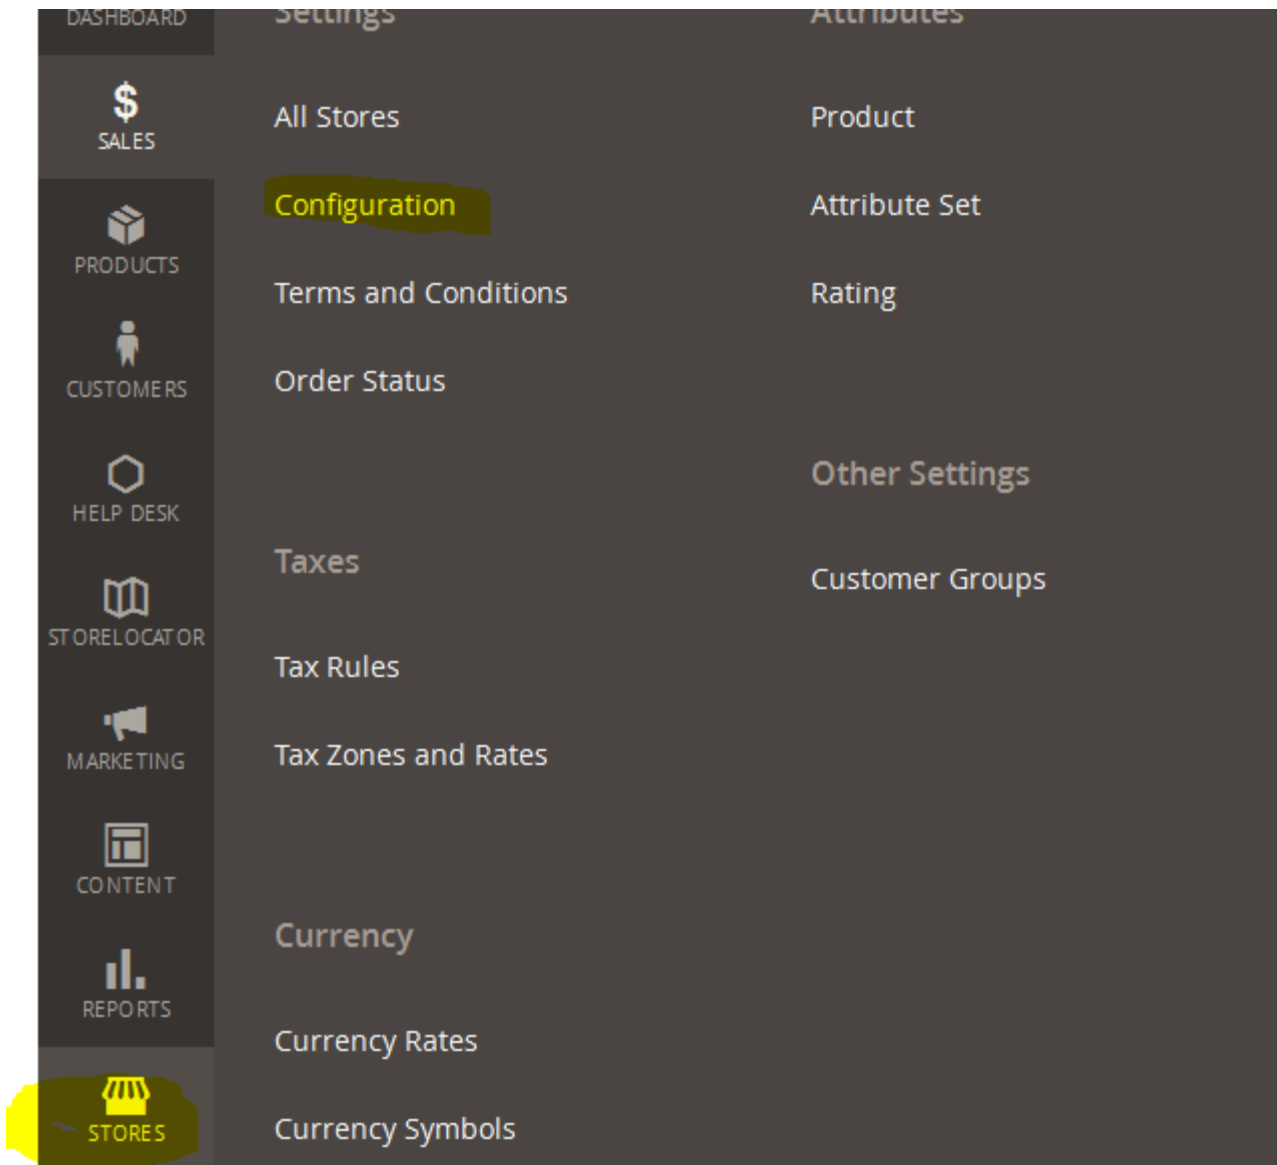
DASHBOARD
$ SALES
PRODUCTS
CUSTOMERS
HELP DESK
STORELOCATOR
MARKETING
CONTENT
REPORTS
STORES

Settings

All Stores

Configuration

Terms and Conditions

Order Status

Taxes

Tax Rules

Tax Zones and Rates

Currency

Currency Rates

Currency Symbols

Attributes

Product

Attribute Set

Rating

Other Settings

Customer Groups